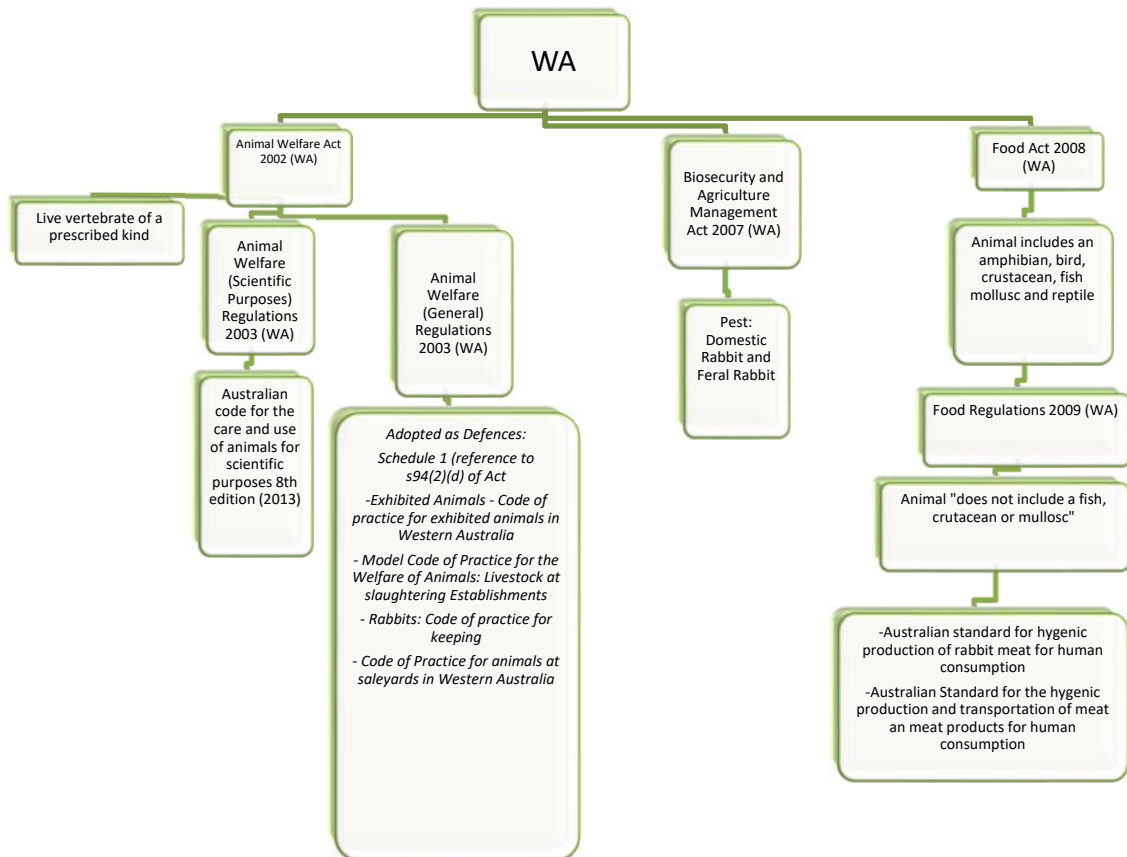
WA

Animal Welfare Act 2002 (WA)

Live vertebrate of a prescribed kind

Animal Welfare (Scientific Purposes) Regulations 2003 (WA)

Australian code for the care and use of animals for scientific purposes 8th edition (2013)

Animal Welfare (General) Regulations 2003 (WA)

Adopted as Defences:

Schedule 1 (reference to s94(2)(d) of Act

-Exhibited Animals - Code of practice for exhibited animals in Western Australia

- Model Code of Practice for the Welfare of Animals: Livestock at slaughtering Establishments

- Rabbits: Code of practice for keeping

- Code of Practice for animals at saleyards in Western Australia

Biosecurity and Agriculture Management Act 2007 (WA)

Pest: Domestic Rabbit and Feral Rabbit

Food Act 2008 (WA)

Animal includes an amphibian, bird, crustacean, fish mollusc and reptile

Food Regulations 2009 (WA)

Animal "does not include a fish, crutacean or mullosc"

-Australian standard for hygenic production of rabbit meat for human consumption

-Australian Standard for the hygenic production and transportation of meat an meat products for human consumption